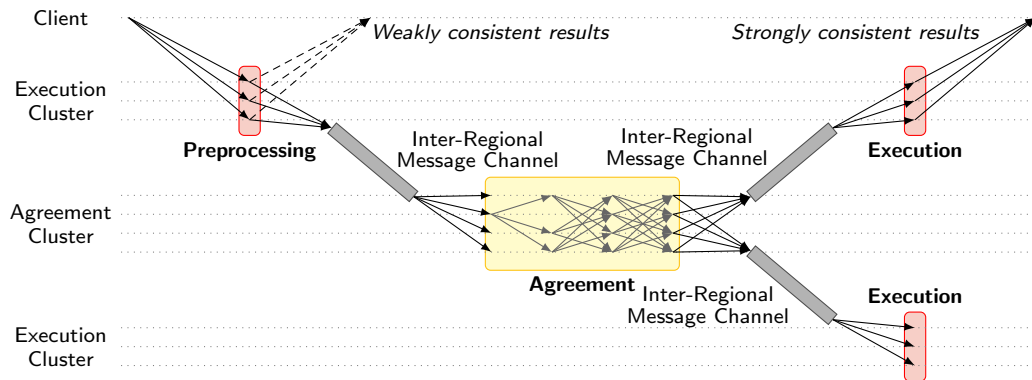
Client

Weakly consistent results

Strongly consistent results

Execution Cluster

Preprocessing

Inter-Regional Message Channel

Inter-Regional Message Channel

Execution

Agreement Cluster

Agreement

Inter-Regional Message Channel

Execution

Execution Cluster